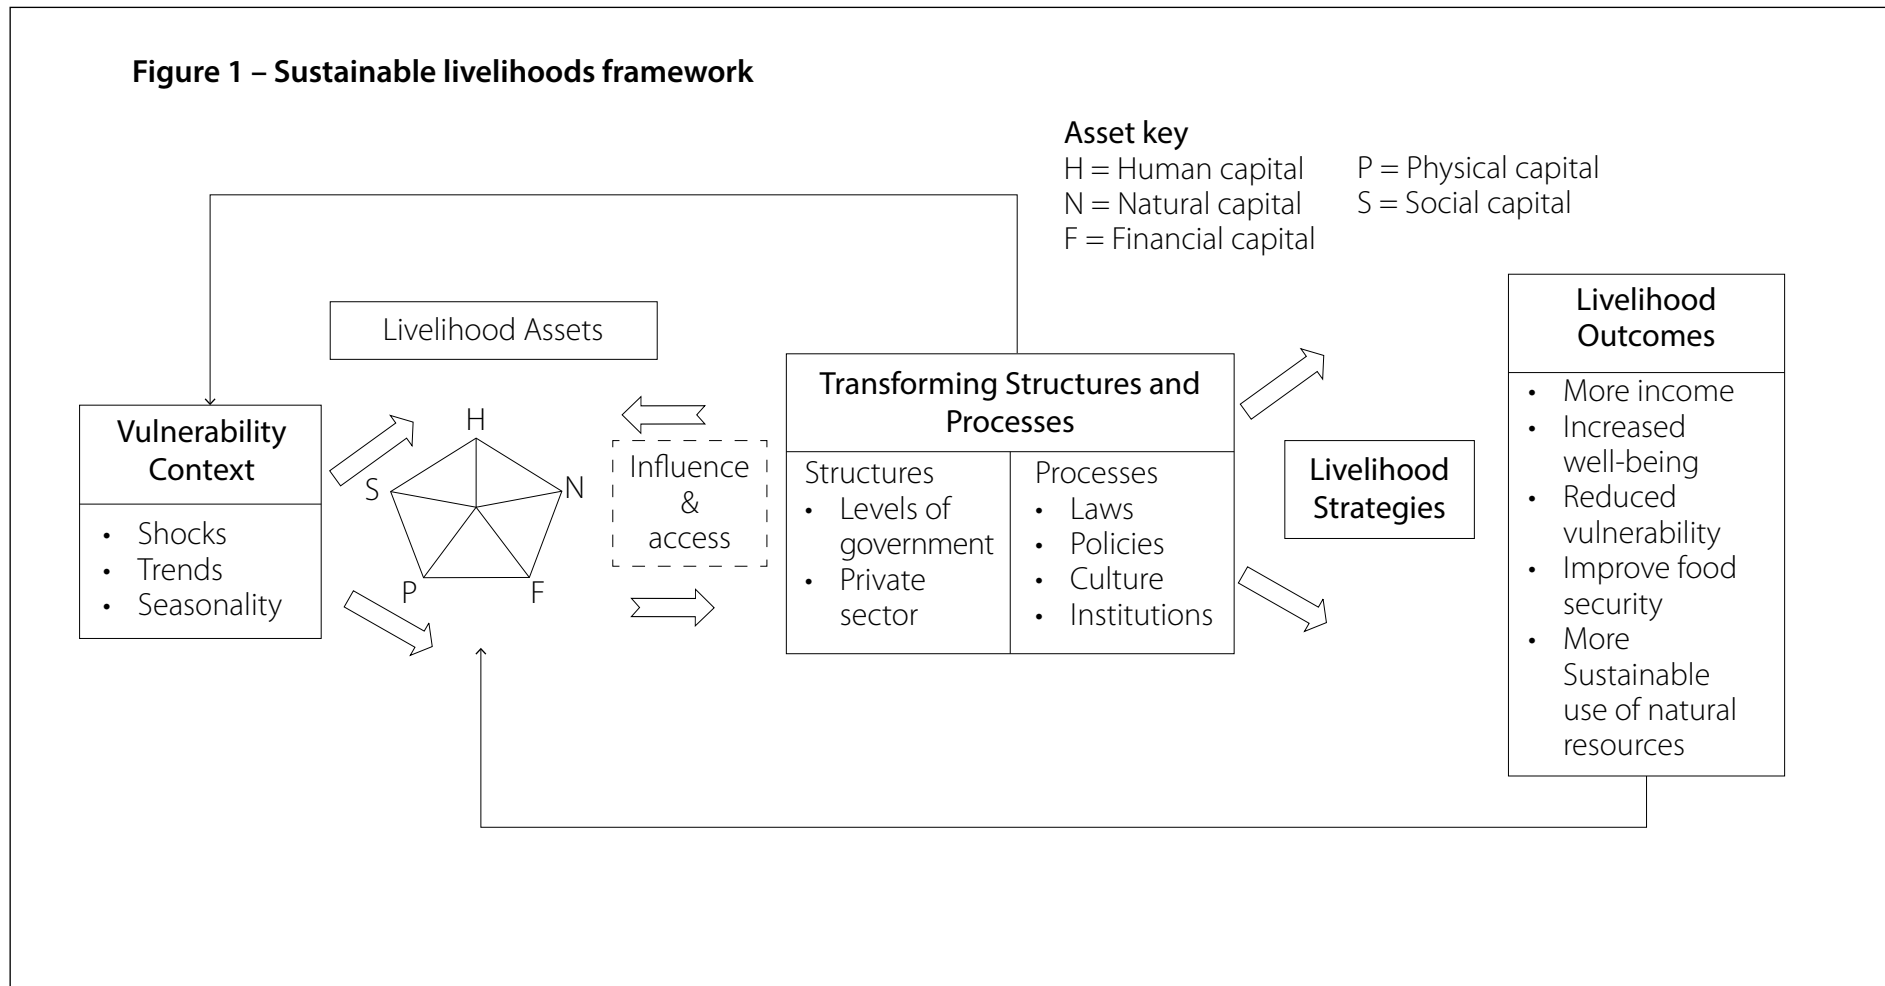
**Figure 1 – Sustainable livelihoods framework**

Asset key
H = Human capital
N = Natural capital
F = Financial capital
P = Physical capital
S = Social capital

Livelihood Assets

Vulnerability Context
- Shocks
- Trends
- Seasonality

H
N
F
P
S

Influence & access

Transforming Structures and Processes

| Structures | Processes |
|---|---|
| • Levels of government<br>• Private sector | • Laws<br>• Policies<br>• Culture<br>• Institutions |

Livelihood Strategies

Livelihood Outcomes
- More income
- Increased well-being
- Reduced vulnerability
- Improve food security
- More Sustainable use of natural resources